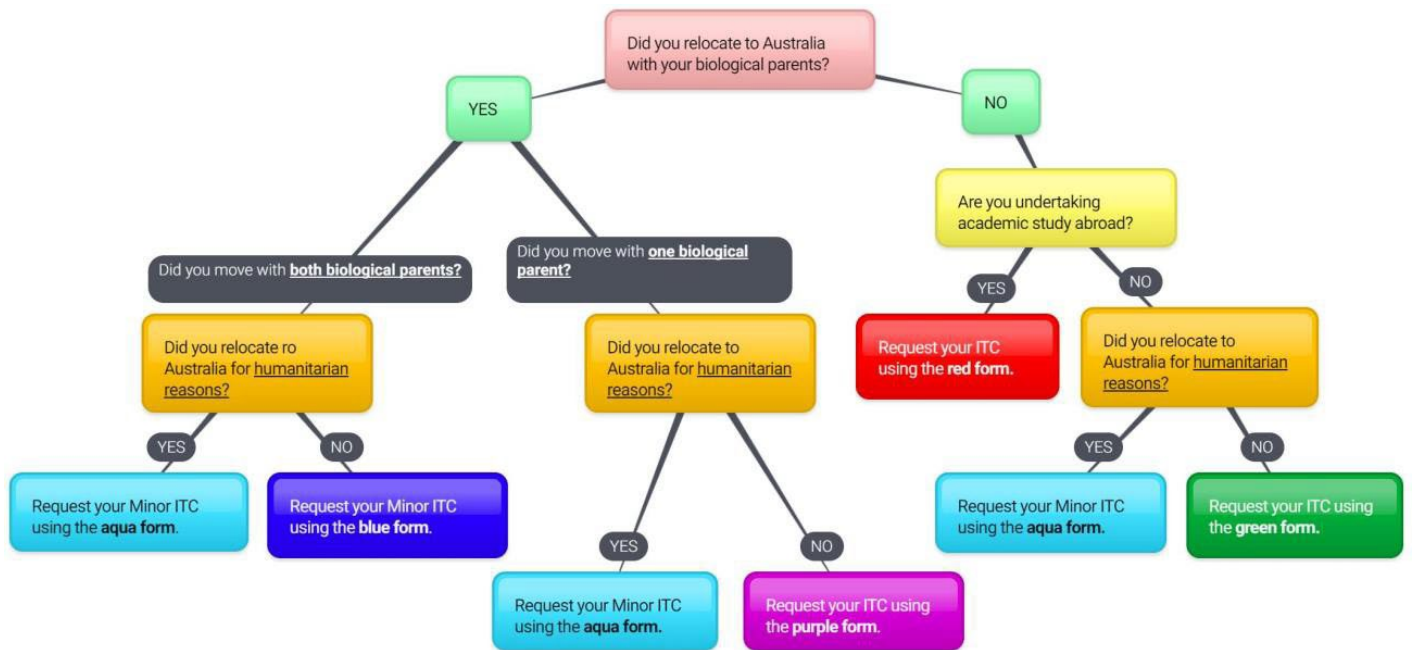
Did you relocate to Australia with your biological parents?

YES

NO

Did you move with **both biological parents?**

Did you move with **one biological parent?**

Are you undertaking academic study abroad?

Did you relocate ro Australia for humanitarian reasons?

Did you relocate to Australia for humanitarian reasons?

YES

NO

Request your ITC using the **red form.**

Did you relocate to Australia for humanitarian reasons?

YES

NO

YES

NO

Request your Minor ITC using the **aqua form**.

Request your Minor ITC using the **blue form**.

Request your Minor ITC using the **aqua form.**

Request your ITC using the **green form.**

YES

NO

Request your Minor ITC using the **aqua form.**

Request your ITC using the **purple form**.